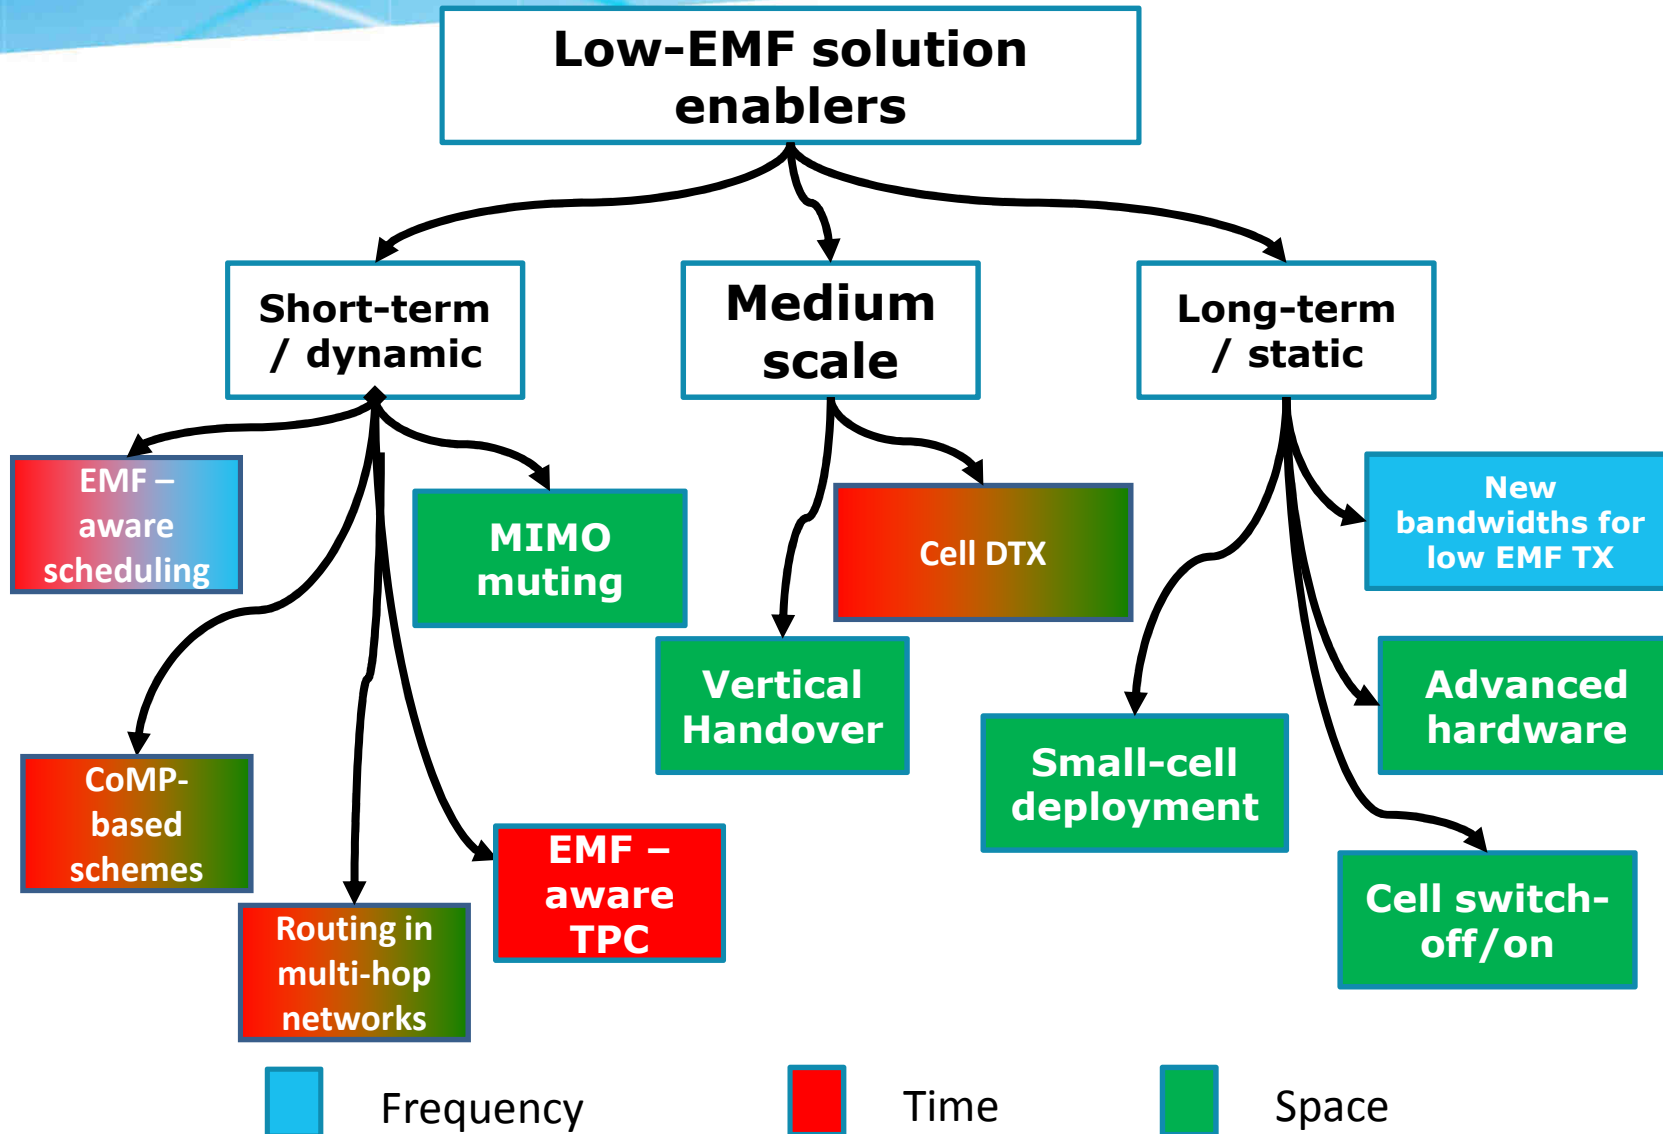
Low-EMF solution enablers

Short-term / dynamic

Medium scale

Long-term / static

EMF – aware scheduling

MIMO muting

CoMP-based schemes

Routing in multi-hop networks

EMF – aware TPC

Cell DTX

Vertical Handover

New bandwidths for low EMF TX

Advanced hardware

Small-cell deployment

Cell switch-off/on

Frequency

Time

Space